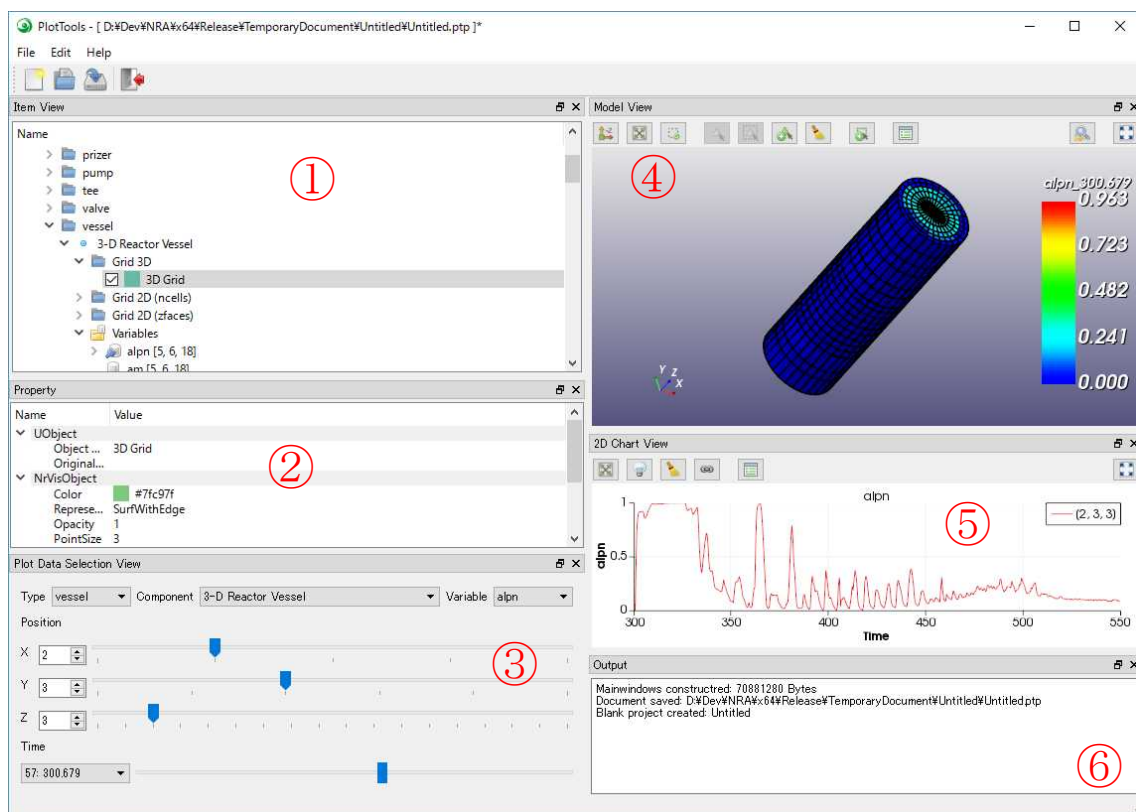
PlotTools - [ D:¥Dev¥NRA¥x64¥Release¥TemporaryDocument¥Untitled¥Untitled.ptp ]*

File Edit Help

Item View

Name

prizer
pump
tee
valve
vessel
3-D Reactor Vessel
Grid 3D
3D Grid
Grid 2D (ncells)
Grid 2D (zfaces)
Variables
alpn [5, 6, 18]
am [5, 6, 18]

①

Property

Name | Value
UObject
Object ... 3D Grid
Original...
NrVisObject
Color #7fc97f
Represe... SurfWithEdge
Opacity 1
PointSize 3

②

Plot Data Selection View

Type vessel Component 3-D Reactor Vessel Variable alpn

Position

X 2
Y 3
Z 3

Time

57: 300.679

③

Model View

④

alpn_300.679
0.963
0.723
0.482
0.241
0.000

Y Z X

2D Chart View

⑤

alpn

(2, 3, 3)

alpn
1
0.5
0
300 350 400 450 500 550
Time

Output

Mainwindows constructred: 70881280 Bytes
Document saved: D:¥Dev¥NRA¥x64¥Release¥TemporaryDocument¥Untitled¥Untitled.ptp
Blank project created: Untitled

⑥